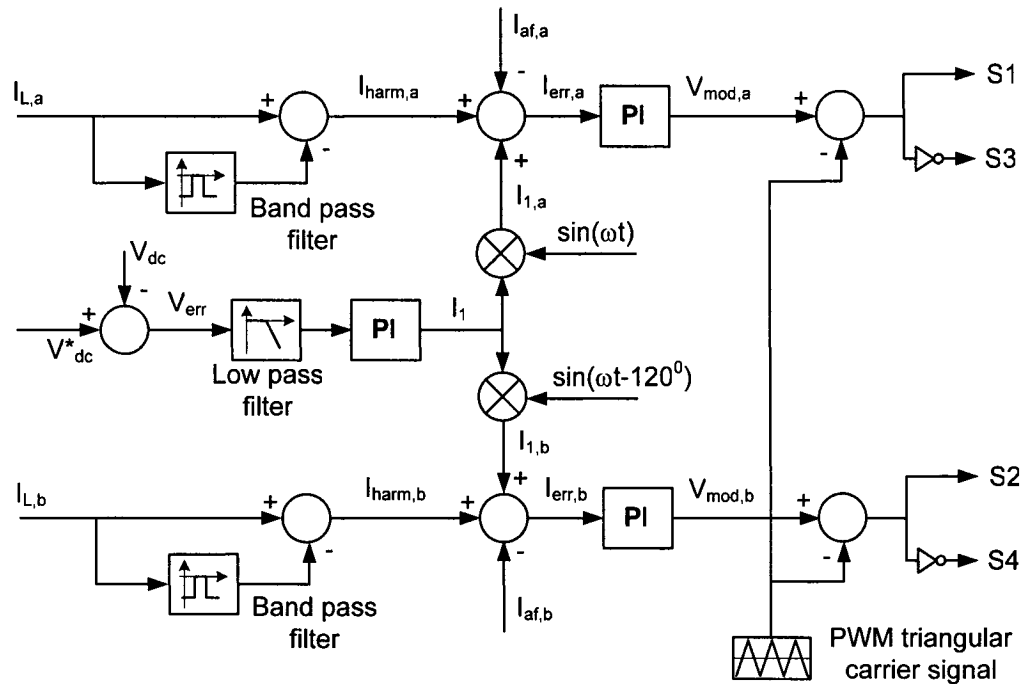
$I_{af,a}$

$I_{L,a}$

+

$I_{harm,a}$

+

-

$I_{err,a}$

PI

$V_{mod,a}$

+

S1

S3

-

-

+

Band pass filter

$I_{1,a}$

$\sin(\omega t)$

$V_{dc}$

-

+

$V_{err}$

PI

$I_1$

$V^*_{dc}$

Low pass filter

$\sin(\omega t\text{-}120^0)$

$I_{1,b}$

+

$I_{L,b}$

+

$I_{harm,b}$

+

$I_{err,b}$

PI

$V_{mod,b}$

+

S2

-

-

-

S4

Band pass filter

$I_{af,b}$

PWM triangular carrier signal